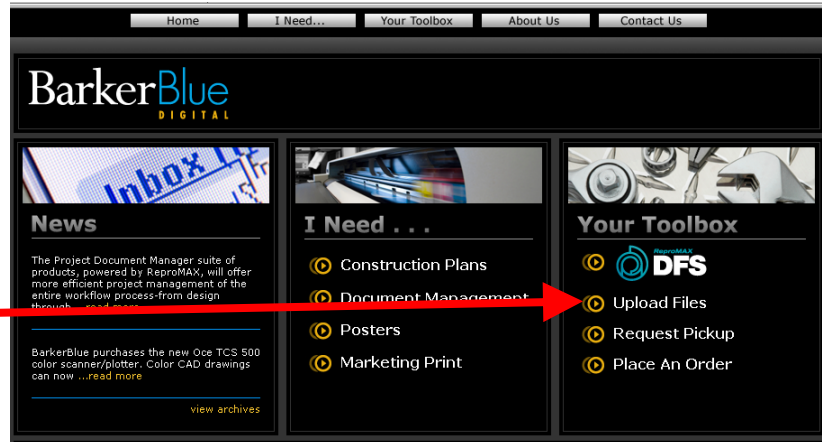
Home | I Need... | Your Toolbox | About Us | Contact Us

BarkerBlue
DIGITAL

Inbox

News

The Project Document Manager suite of products, powered by ReproMAX, will offer more efficient project management of the entire workflow process-from design through ...read more

BarkerBlue purchases the new Oce TCS 500 color scanner/plotter. Color CAD drawings can now ...read more

view archives

I Need . . .

Construction Plans
Document Management
Posters
Marketing Print

Your Toolbox

ReproMAX DFS
Upload Files
Request Pickup
Place An Order